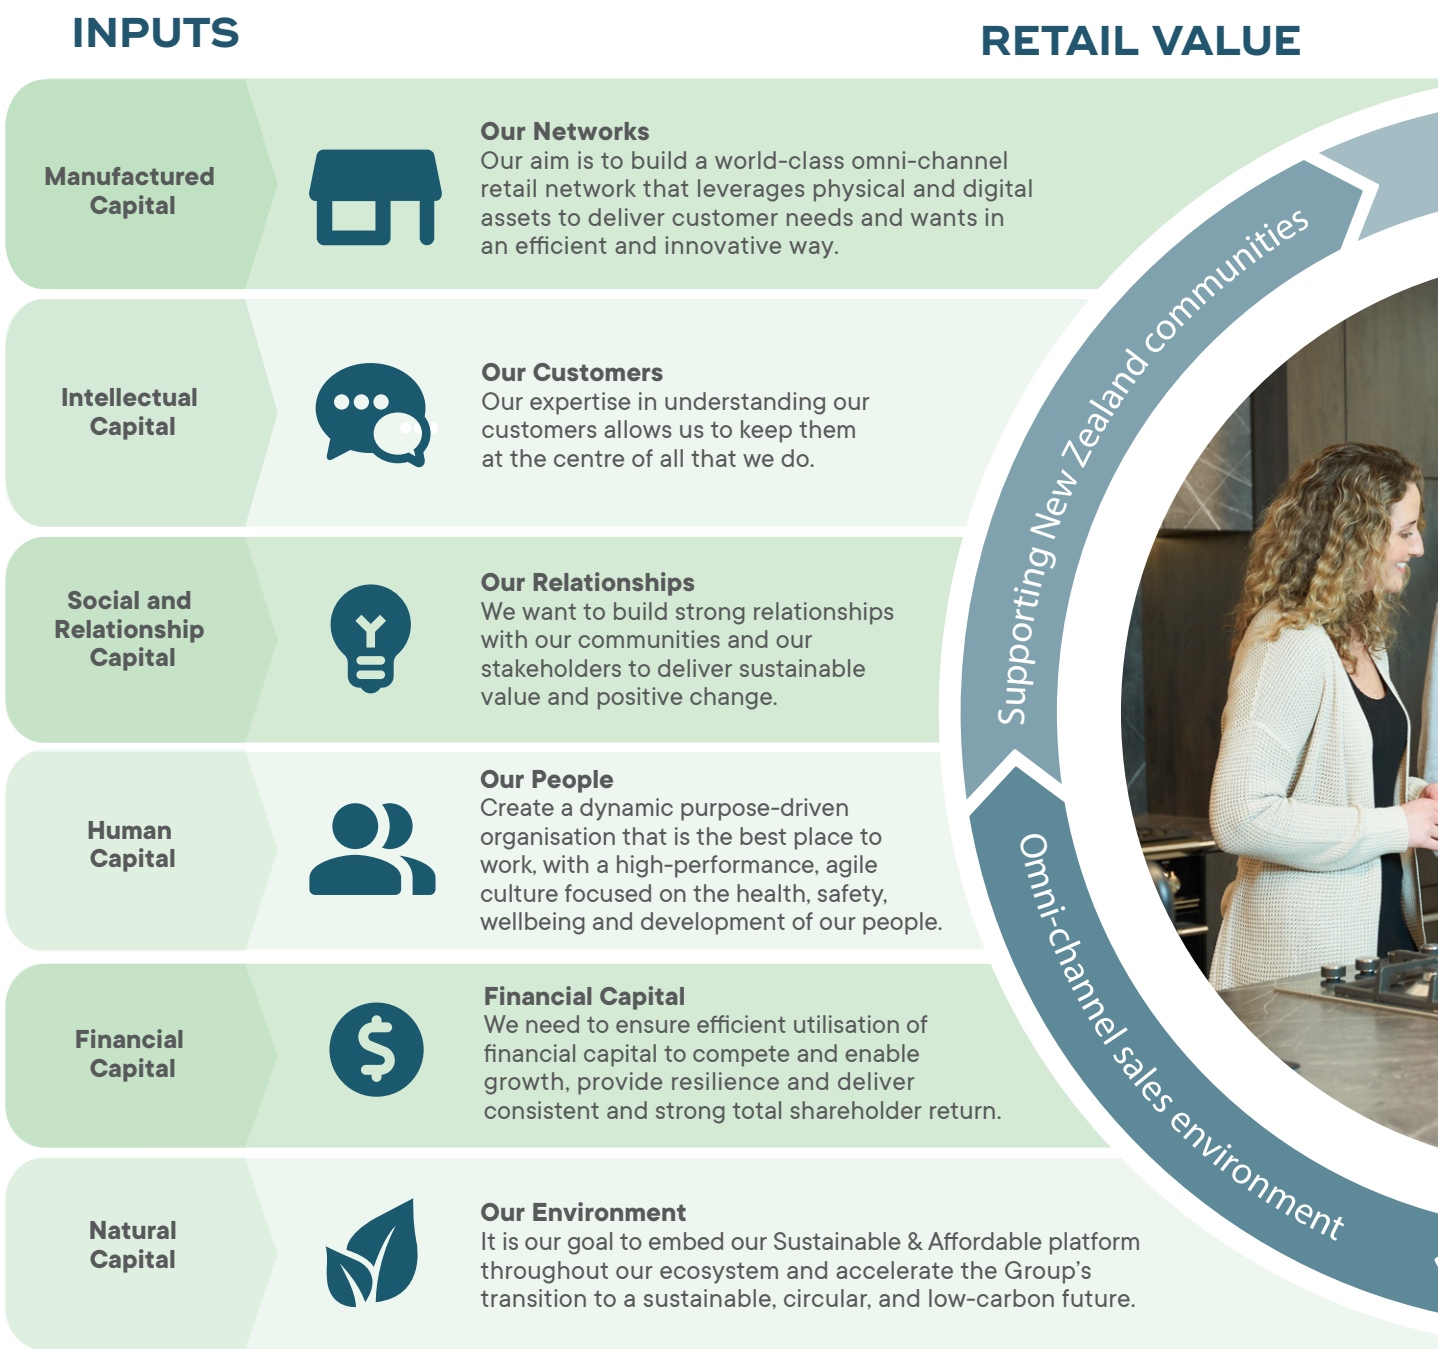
INPUTS

RETAIL VALUE

Manufactured Capital

Our Networks
Our aim is to build a world-class omni-channel retail network that leverages physical and digital assets to deliver customer needs and wants in an efficient and innovative way.

Intellectual Capital

Our Customers
Our expertise in understanding our customers allows us to keep them at the centre of all that we do.

Social and Relationship Capital

Our Relationships
We want to build strong relationships with our communities and our stakeholders to deliver sustainable value and positive change.

Human Capital

Our People
Create a dynamic purpose-driven organisation that is the best place to work, with a high-performance, agile culture focused on the health, safety, wellbeing and development of our people.

Financial Capital

Financial Capital
We need to ensure efficient utilisation of financial capital to compete and enable growth, provide resilience and deliver consistent and strong total shareholder return.

Natural Capital

Our Environment
It is our goal to embed our Sustainable & Affordable platform throughout our ecosystem and accelerate the Group's transition to a sustainable, circular, and low-carbon future.

Supporting New Zealand communities

Omni-channel sales environment